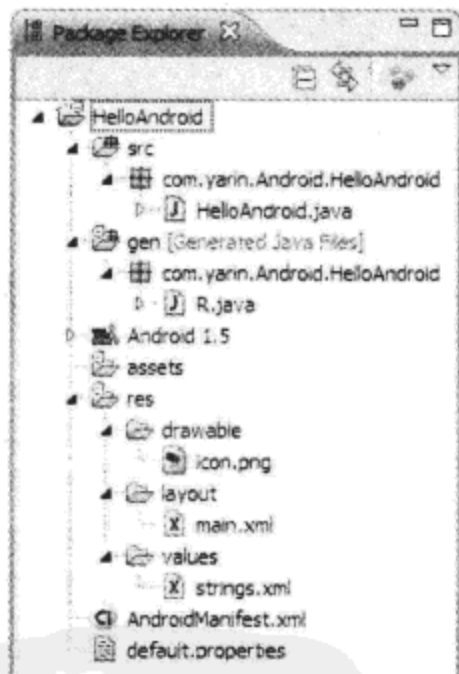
Package Explorer

HelloAndroid
src
com.yarin.Android.HelloAndroid
HelloAndroid.java
gen [Generated Java Files]
com.yarin.Android.HelloAndroid
R.java
Android 1.5
assets
res
drawable
icon.png
layout
main.xml
values
strings.xml
AndroidManifest.xml
default.properties